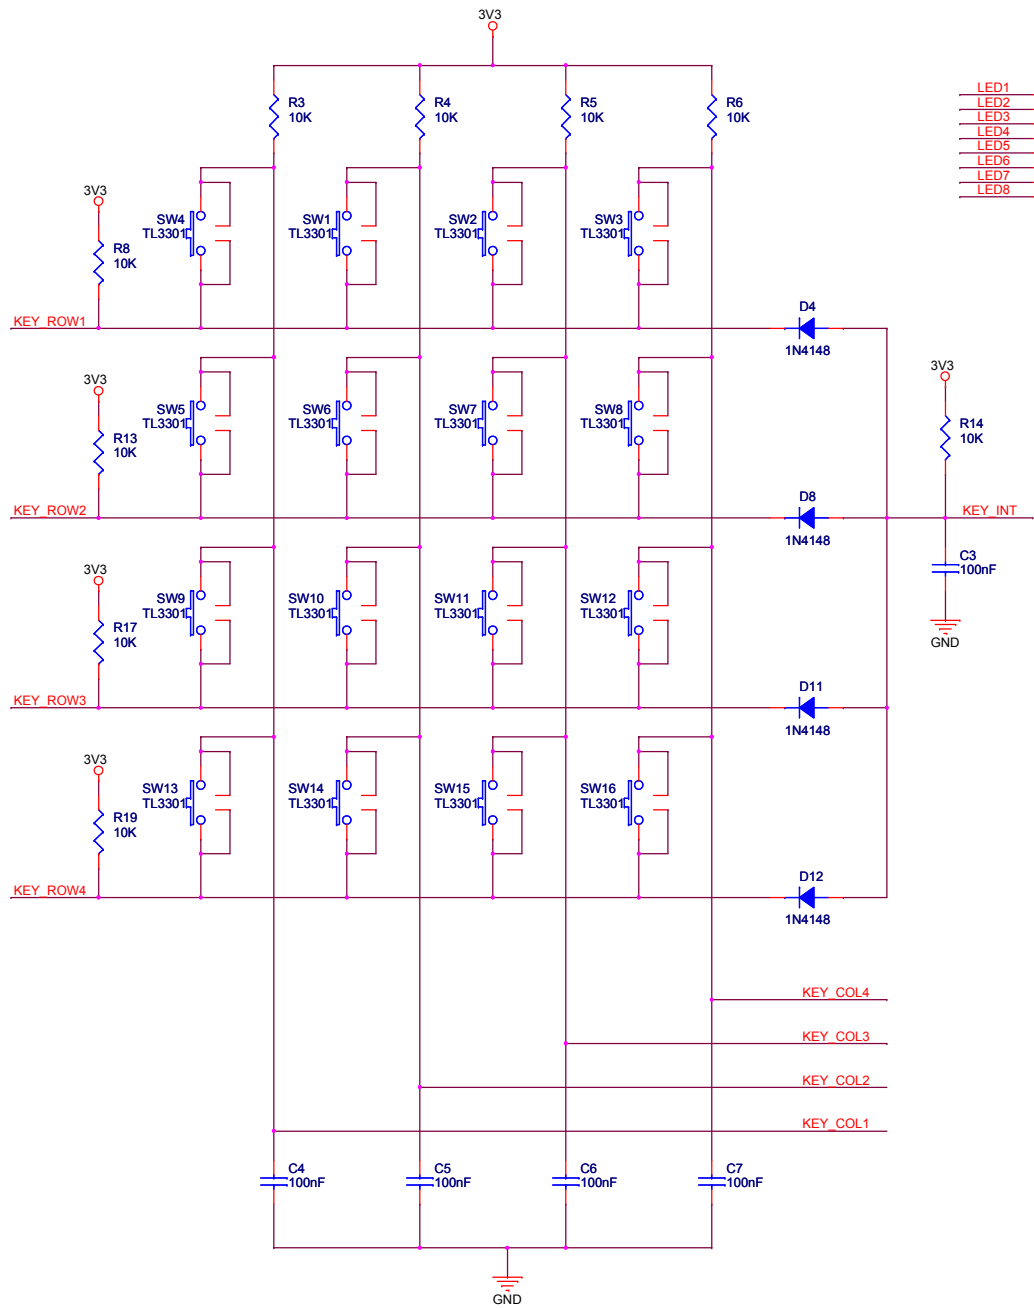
3V3

R3
10K

R4
10K

R5
10K

R6
10K

LED1
LED2
LED3
LED4
LED5
LED6
LED7
LED8

3V3
R8
10K

SW4
TL3301

SW1
TL3301

SW2
TL3301

SW3
TL3301

KEY_ROW1

D4
1N4148

3V3
R13
10K

SW5
TL3301

SW6
TL3301

SW7
TL3301

SW8
TL3301

3V3
R14
10K

KEY_ROW2

D8
1N4148

KEY_INT

C3
100nF

GND

3V3
R17
10K

SW9
TL3301

SW10
TL3301

SW11
TL3301

SW12
TL3301

KEY_ROW3

D11
1N4148

3V3
R19
10K

SW13
TL3301

SW14
TL3301

SW15
TL3301

SW16
TL3301

KEY_ROW4

D12
1N4148

KEY_COL4

KEY_COL3

KEY_COL2

KEY_COL1

C4
100nF

C5
100nF

C6
100nF

C7
100nF

GND